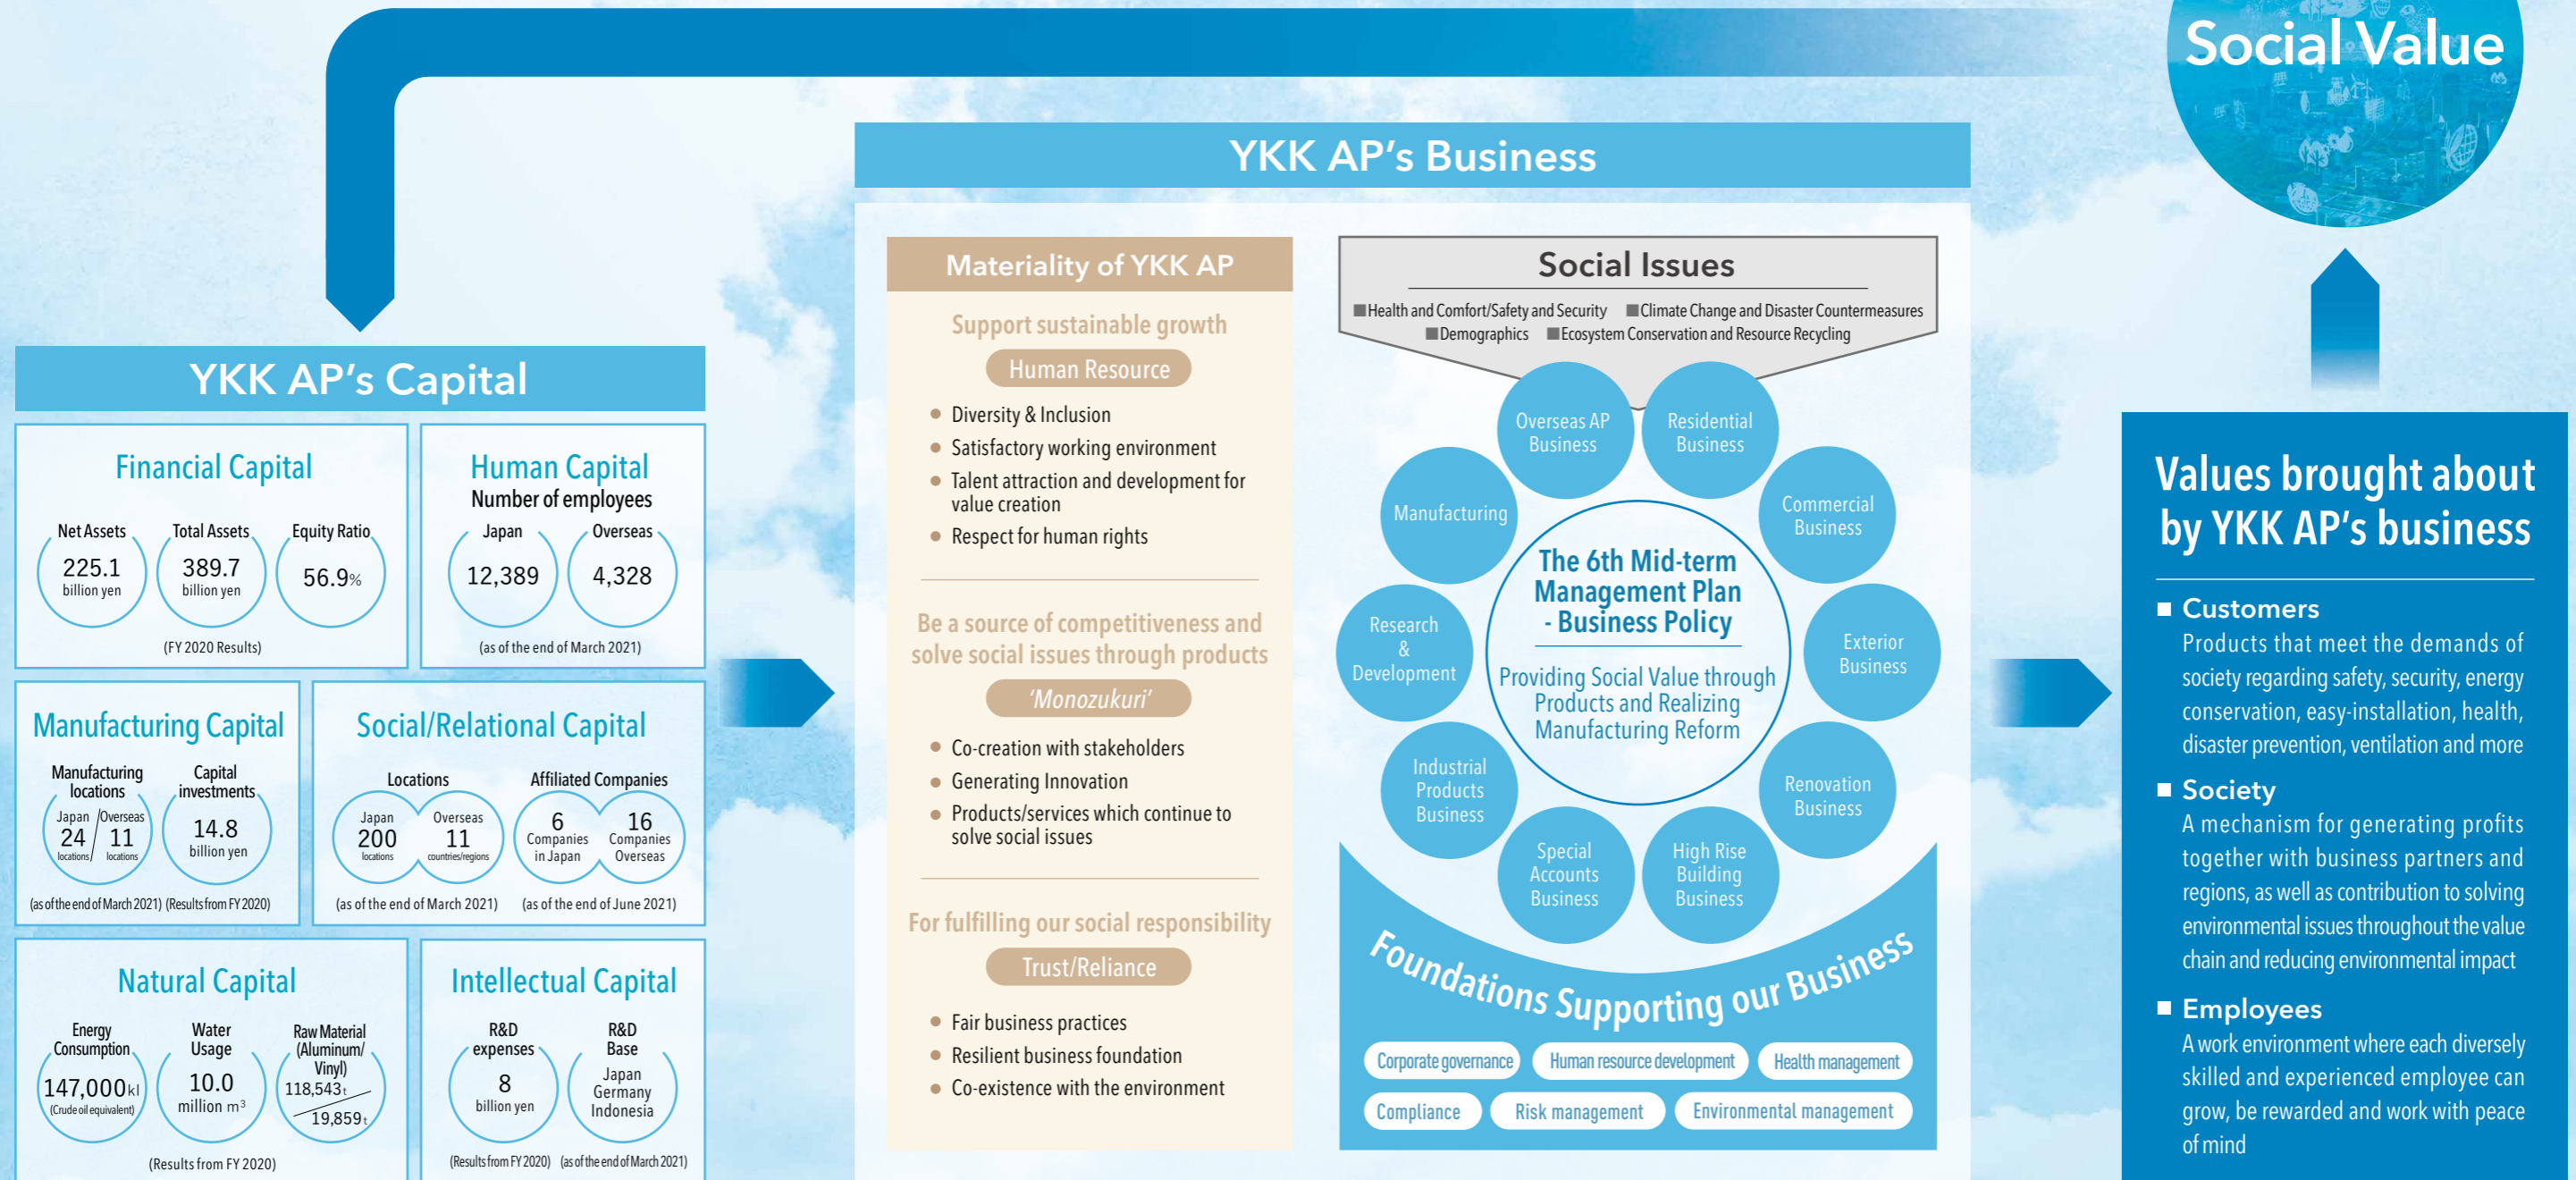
Social Value

YKK AP's Business

YKK AP's Capital

Financial Capital

Net Assets
225.1
billion yen

Total Assets
389.7
billion yen

Equity Ratio
56.9%

(FY 2020 Results)

Human Capital
Number of employees

Japan
12,389

Overseas
4,328

(as of the end of March 2021)

Manufacturing Capital

Manufacturing locations
Japan 24 locations / Overseas 11 locations

Capital investments
14.8
billion yen

(as of the end of March 2021) (Results from FY 2020)

Social/Relational Capital

Locations
Japan 200 locations
Overseas 11 countries/regions

Affiliated Companies
6 Companies in Japan
16 Companies Overseas

(as of the end of March 2021) (as of the end of June 2021)

Natural Capital

Energy Consumption
147,000kl
(Crude oil equivalent)

Water Usage
10.0
million m$^3$

Raw Material (Aluminum/ Vinyl)
118,543t
19,859t

(Results from FY 2020)

Intellectual Capital

R&D expenses
8
billion yen

R&D Base
Japan
Germany
Indonesia

(Results from FY 2020) (as of the end of March 2021)

Materiality of YKK AP

Support sustainable growth
Human Resource
● Diversity & Inclusion
● Satisfactory working environment
● Talent attraction and development for value creation
● Respect for human rights

Be a source of competitiveness and solve social issues through products
'Monozukuri'
● Co-creation with stakeholders
● Generating Innovation
● Products/services which continue to solve social issues

For fulfilling our social responsibility
Trust/Reliance
● Fair business practices
● Resilient business foundation
● Co-existence with the environment

Social Issues
■Health and Comfort/Safety and Security ■Climate Change and Disaster Countermeasures
■Demographics ■Ecosystem Conservation and Resource Recycling

Overseas AP Business
Residential Business
Commercial Business
Exterior Business
Renovation Business
High Rise Building Business
Special Accounts Business
Industrial Products Business
Research & Development
Manufacturing

The 6th Mid-term Management Plan - Business Policy
Providing Social Value through Products and Realizing Manufacturing Reform

Foundations Supporting our Business

Corporate governance
Human resource development
Health management
Compliance
Risk management
Environmental management

Values brought about by YKK AP's business

■ Customers
Products that meet the demands of society regarding safety, security, energy conservation, easy-installation, health, disaster prevention, ventilation and more

■ Society
A mechanism for generating profits together with business partners and regions, as well as contribution to solving environmental issues throughout the value chain and reducing environmental impact

■ Employees
A work environment where each diversely skilled and experienced employee can grow, be rewarded and work with peace of mind